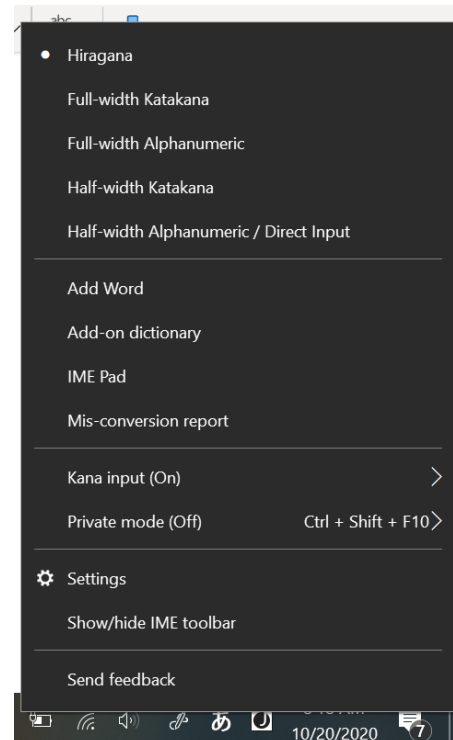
abc

Hiragana

Full-width Katakana

Full-width Alphanumeric

Half-width Katakana

Half-width Alphanumeric / Direct Input

Add Word

Add-on dictionary

IME Pad

Mis-conversion report

Kana input (On)

Private mode (Off) Ctrl + Shift + F10

Settings

Show/hide IME toolbar

Send feedback

あ

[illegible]

10/20/2020

7